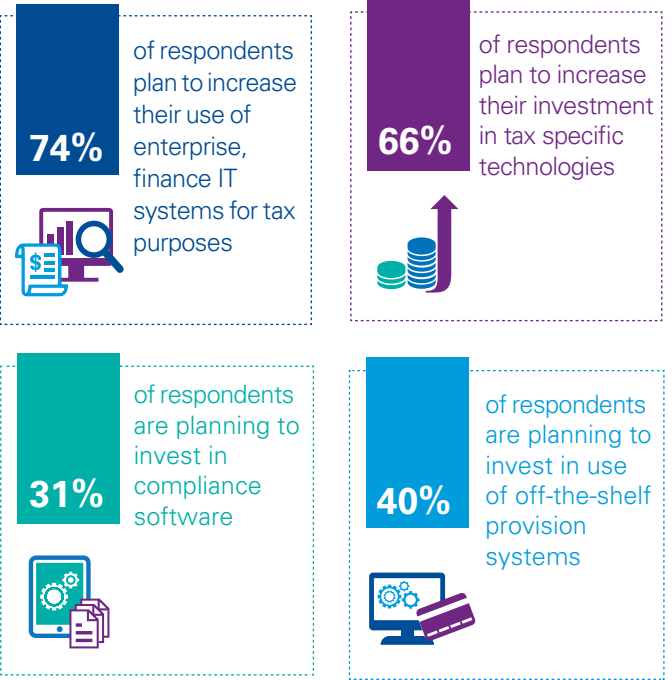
74%

of respondents plan to increase their use of enterprise, finance IT systems for tax purposes

66%

of respondents plan to increase their investment in tax specific technologies

31%

of respondents are planning to invest in compliance software

40%

of respondents are planning to invest in use of off-the-shelf provision systems